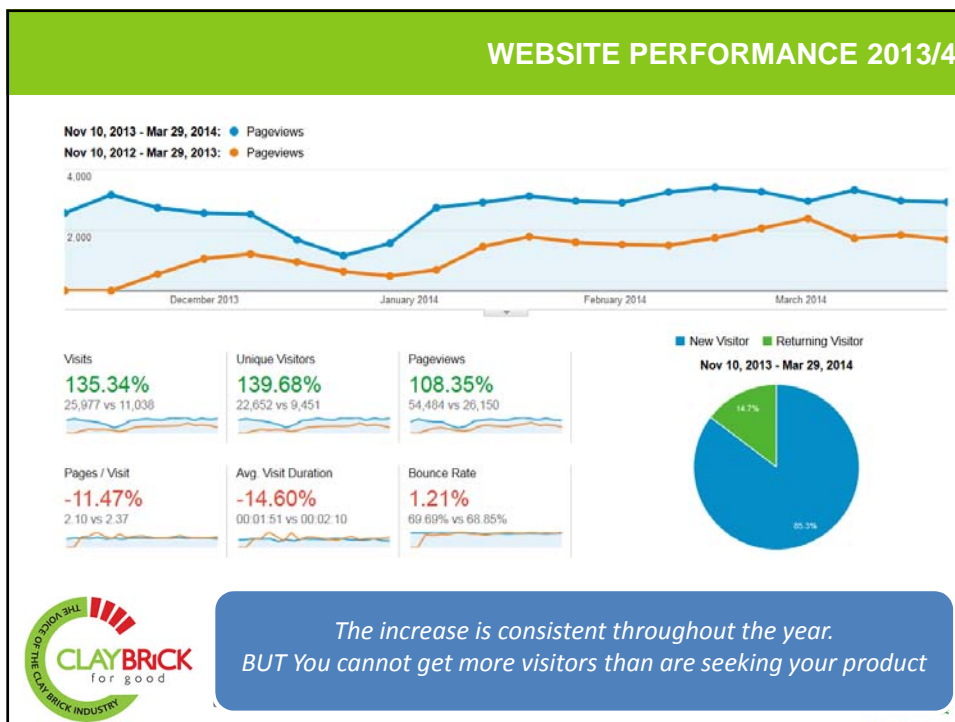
WEBSITE PERFORMANCE 2013/4

Nov 10, 2013 - Mar 29, 2014: ● Pageviews
Nov 10, 2012 - Mar 29, 2013: ● Pageviews

4,000
2,000

December 2013
January 2014
February 2014
March 2014

Visits
135.34%
25,977 vs 11,038

Unique Visitors
139.68%
22,652 vs 9,451

Pageviews
108.35%
54,484 vs 26,150

Pages / Visit
-11.47%
2.10 vs 2.37

Avg. Visit Duration
-14.60%
00:01:51 vs 00:02:10

Bounce Rate
1.21%
69.69% vs 68.85%

New Visitor Returning Visitor
Nov 10, 2013 - Mar 29, 2014

14.7%
85.3%

THE VOICE OF THE CLAY BRICK INDUSTRY
CLAYBRICK
for good

The increase is consistent throughout the year.
BUT You cannot get more visitors than are seeking your product